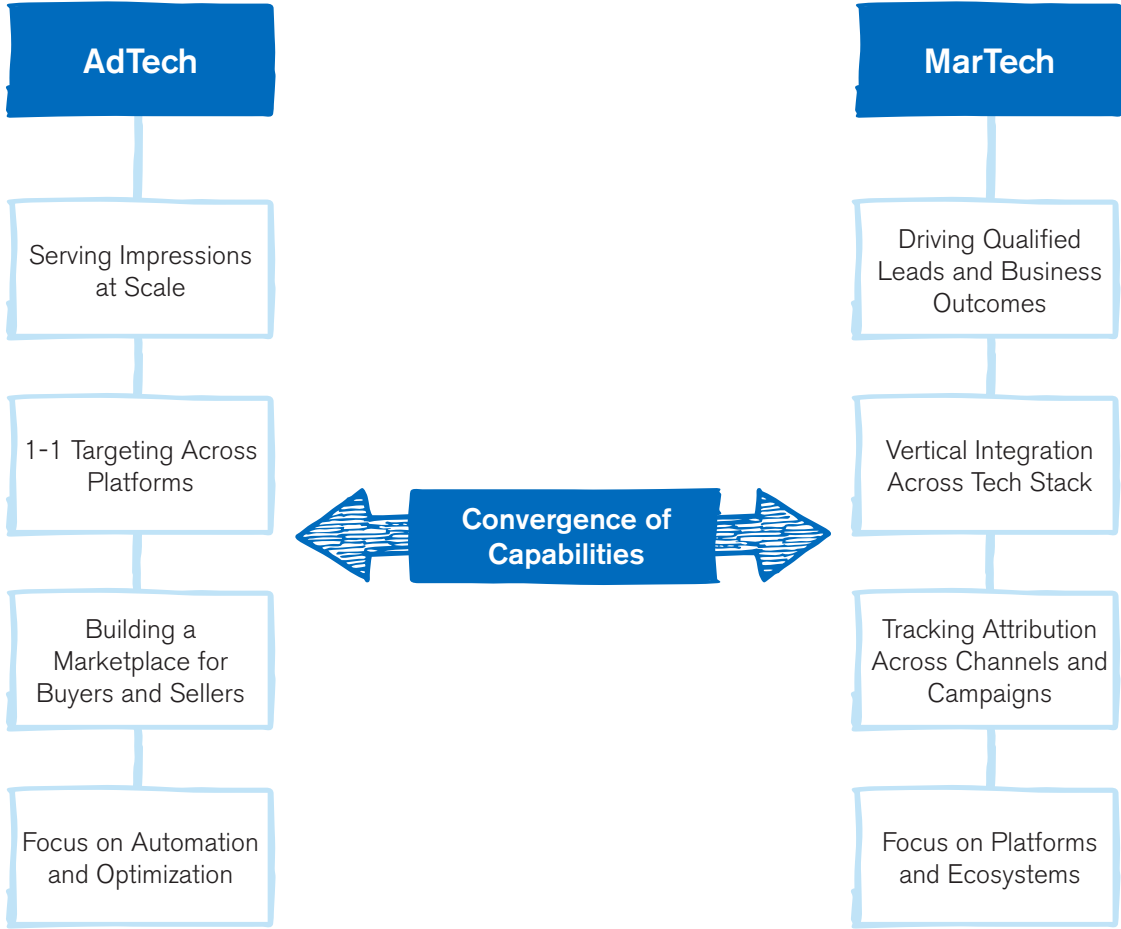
AdTech

Serving Impressions at Scale

1-1 Targeting Across Platforms

Building a Marketplace for Buyers and Sellers

Focus on Automation and Optimization

Convergence of Capabilities

MarTech

Driving Qualified Leads and Business Outcomes

Vertical Integration Across Tech Stack

Tracking Attribution Across Channels and Campaigns

Focus on Platforms and Ecosystems